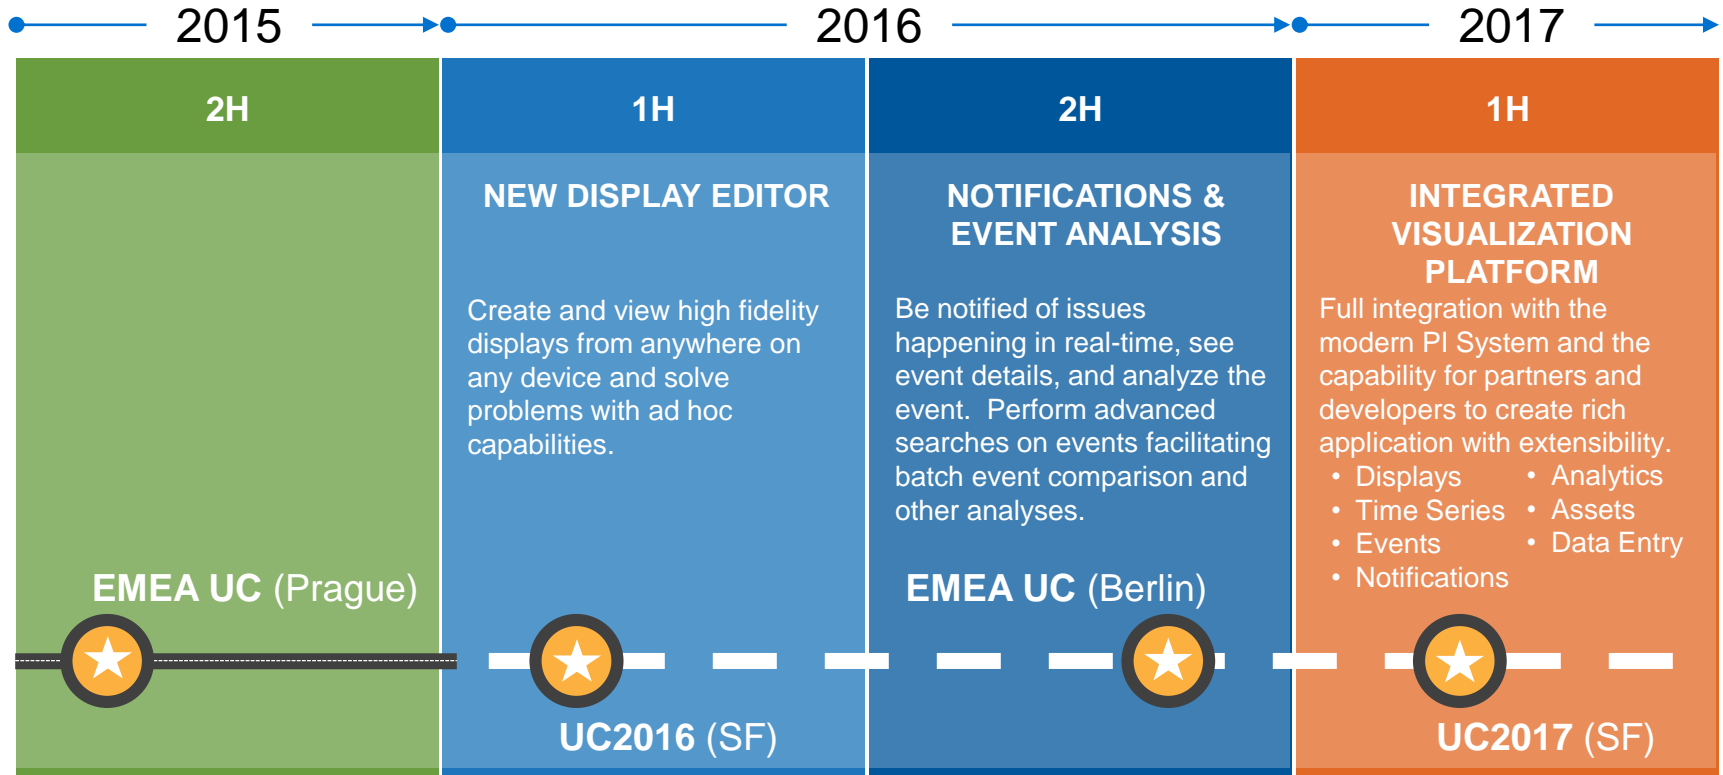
2015

2016

2017

2H

1H

2H

1H

NEW DISPLAY EDITOR

Create and view high fidelity displays from anywhere on any device and solve problems with ad hoc capabilities.

NOTIFICATIONS & EVENT ANALYSIS

Be notified of issues happening in real-time, see event details, and analyze the event. Perform advanced searches on events facilitating batch event comparison and other analyses.

INTEGRATED VISUALIZATION PLATFORM

Full integration with the modern PI System and the capability for partners and developers to create rich application with extensibility.

- Displays
- Time Series
- Events
- Notifications
- Analytics
- Assets
- Data Entry

EMEA UC (Prague)

EMEA UC (Berlin)

UC2016 (SF)

UC2017 (SF)